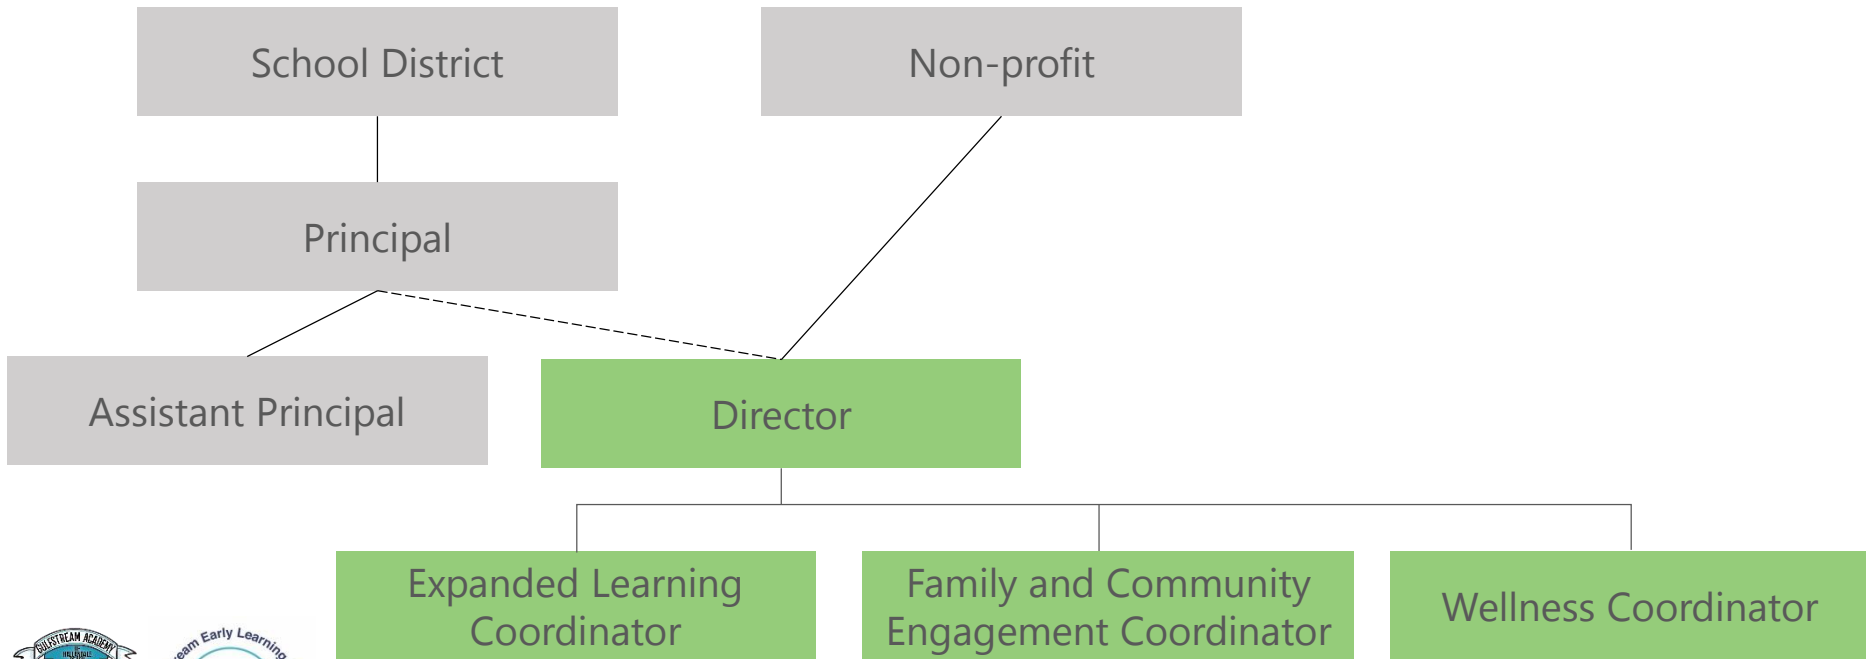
School District

Non-profit

Principal

Assistant Principal

Director

Expanded Learning Coordinator

Family and Community Engagement Coordinator

Wellness Coordinator

GULFSTREAM ACADEMY

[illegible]eam Early Learning